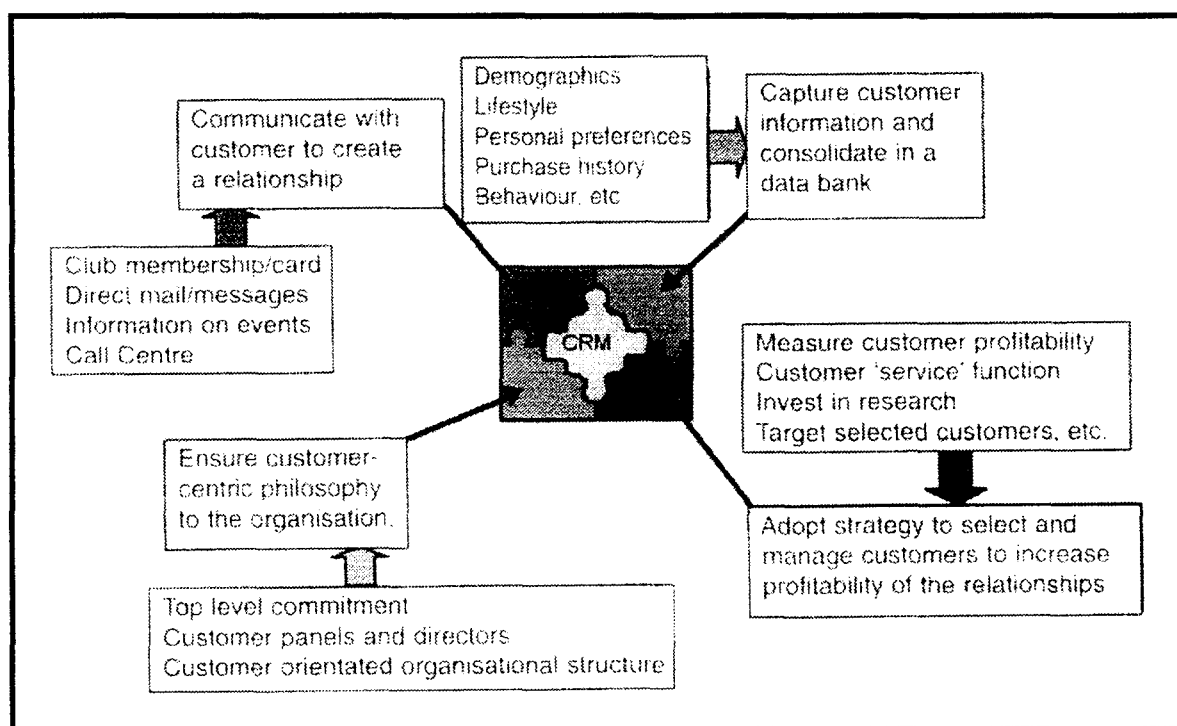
Communicate with customer to create a relationship

Demographics
Lifestyle
Personal preferences
Purchase history
Behaviour, etc

Capture customer information and consolidate in a data bank

Club membership/card
Direct mail/messages
Information on events
Call Centre

CRM

Measure customer profitability
Customer 'service' function
Invest in research
Target selected customers, etc.

Ensure customer-centric philosophy to the organisation.

Adopt strategy to select and manage customers to increase profitability of the relationships

Top level commitment
Customer panels and directors
Customer orientated organisational structure